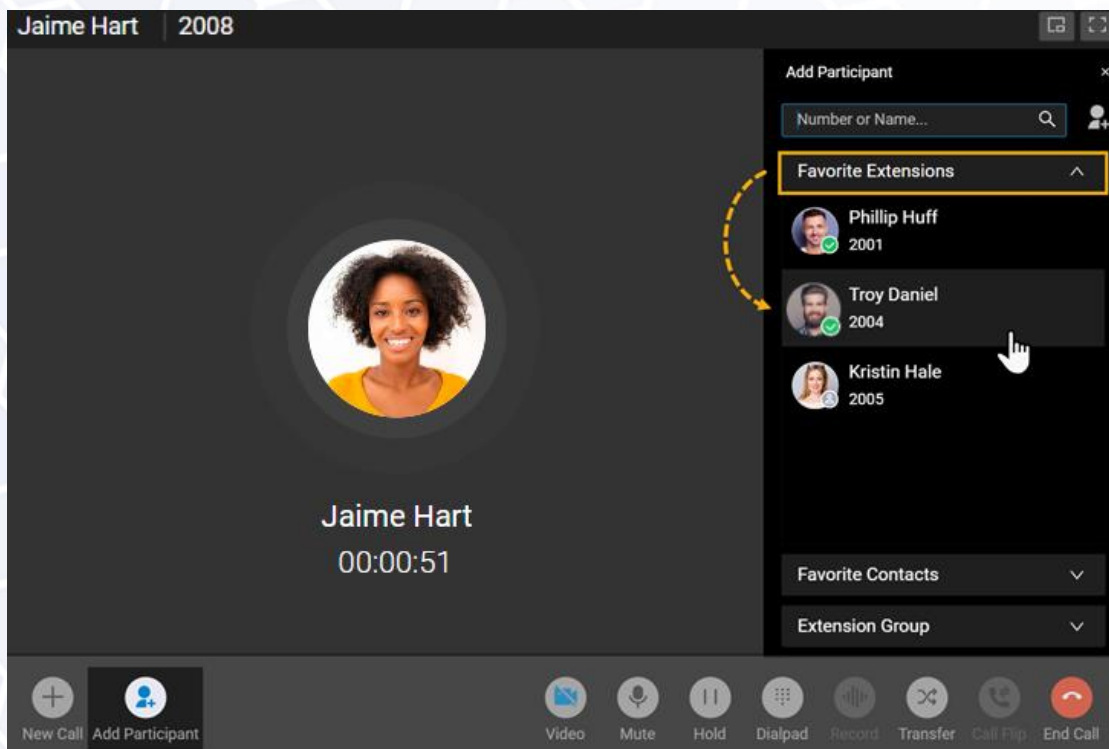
Jaime Hart | 2008

Add Participant

Number or Name...

Favorite Extensions

Phillip Huff
2001

Troy Daniel
2004

Kristin Hale
2005

Jaime Hart
00:00:51

Favorite Contacts

Extension Group

New Call Add Participant Video Mute Hold Dialpad Record Transfer Call Flip End Call